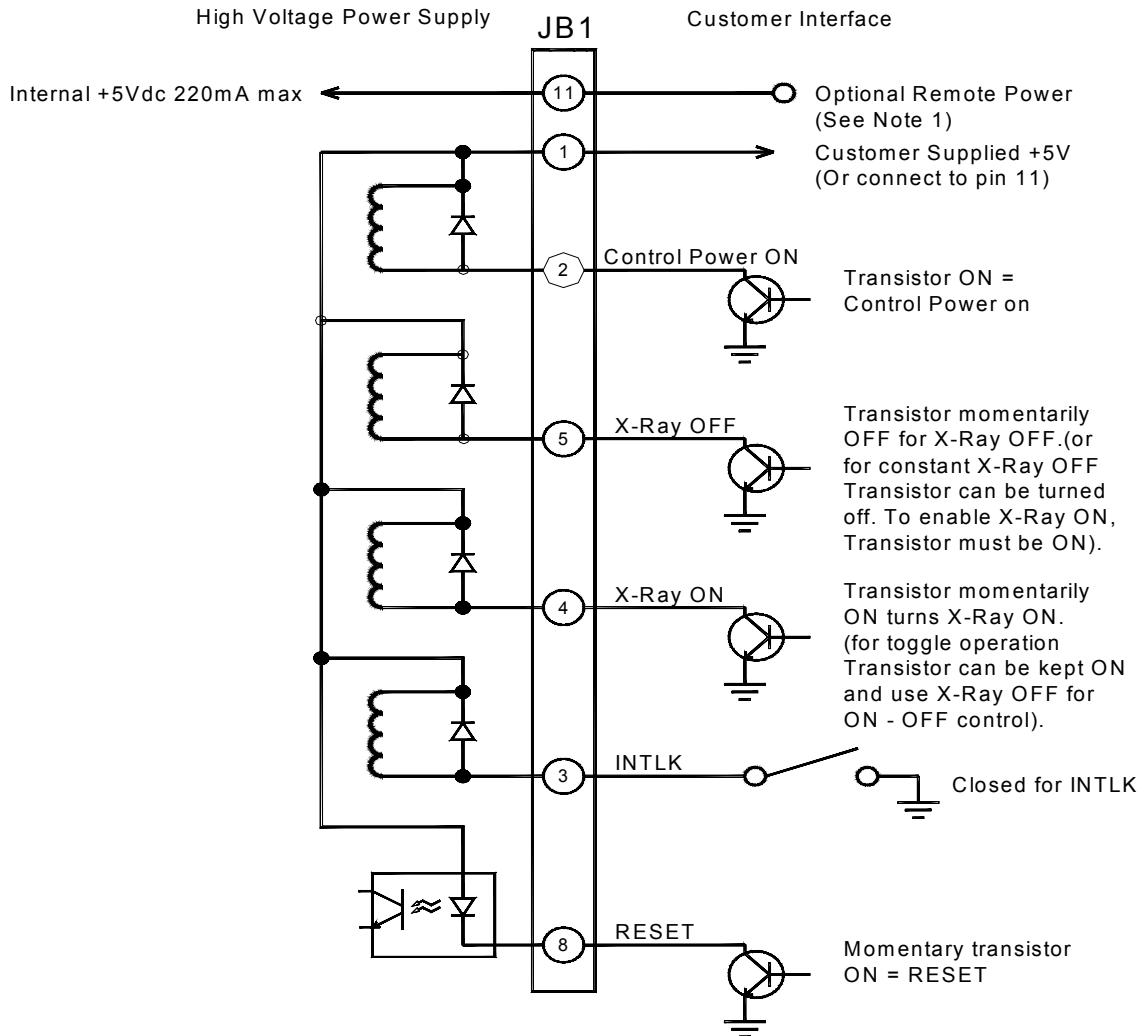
High Voltage Power Supply

JB1

Customer Interface

Internal +5Vdc 220mA max

11

Optional Remote Power (See Note 1)

1

Customer Supplied +5V (Or connect to pin 11)

2

Control Power ON

Transistor ON = Control Power on

5

X-Ray OFF

Transistor momentarily OFF for X-Ray OFF.(or for constant X-Ray OFF Transistor can be turned off. To enable X-Ray ON, Transistor must be ON).

4

X-Ray ON

Transistor momentarily ON turns X-Ray ON. (for toggle operation Transistor can be kept ON and use X-Ray OFF for ON - OFF control).

3

INTLK

Closed for INTLK

8

RESET

Momentary transistor ON = RESET